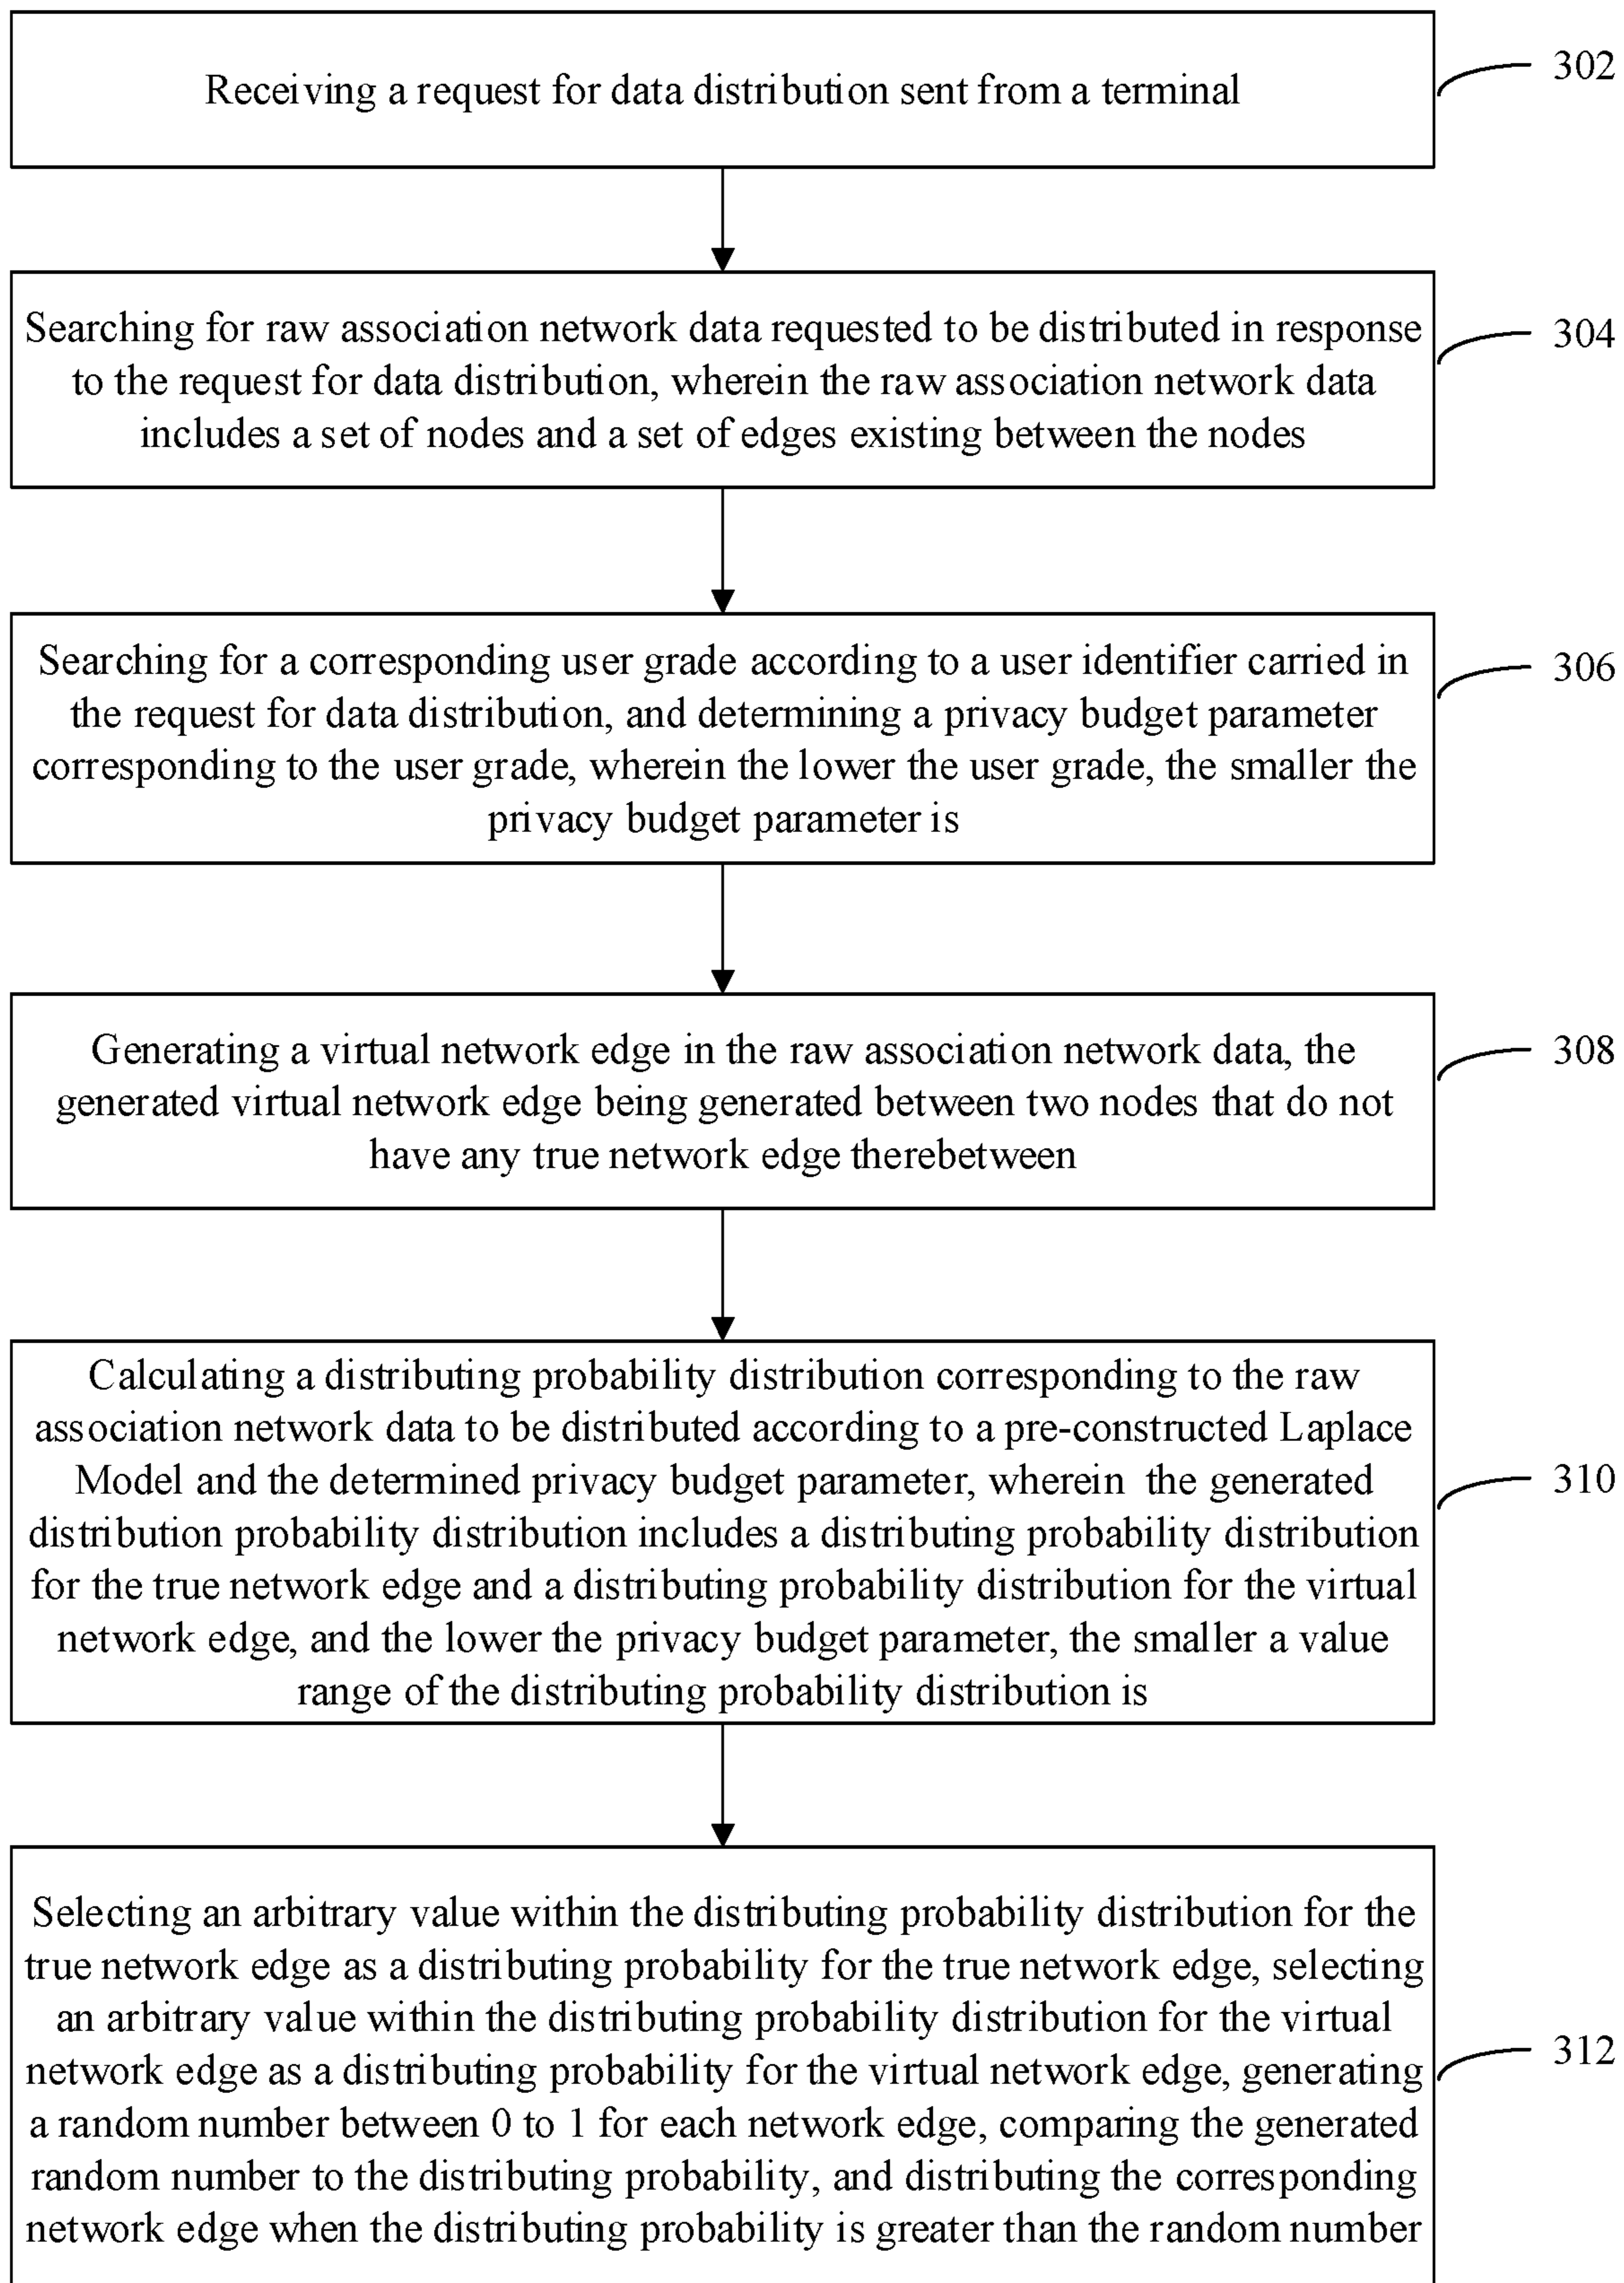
Receiving a request for data distribution sent from a terminal

302

Searching for raw association network data requested to be distributed in response to the request for data distribution, wherein the raw association network data includes a set of nodes and a set of edges existing between the nodes

304

Searching for a corresponding user grade according to a user identifier carried in the request for data distribution, and determining a privacy budget parameter corresponding to the user grade, wherein the lower the user grade, the smaller the privacy budget parameter is

306

Generating a virtual network edge in the raw association network data, the generated virtual network edge being generated between two nodes that do not have any true network edge therebetween

308

Calculating a distributing probability distribution corresponding to the raw association network data to be distributed according to a pre-constructed Laplace Model and the determined privacy budget parameter, wherein the generated distribution probability distribution includes a distributing probability distribution for the true network edge and a distributing probability distribution for the virtual network edge, and the lower the privacy budget parameter, the smaller a value range of the distributing probability distribution is

310

Selecting an arbitrary value within the distributing probability distribution for the true network edge as a distributing probability for the true network edge, selecting an arbitrary value within the distributing probability distribution for the virtual network edge as a distributing probability for the virtual network edge, generating a random number between 0 to 1 for each network edge, comparing the generated random number to the distributing probability, and distributing the corresponding network edge when the distributing probability is greater than the random number

312